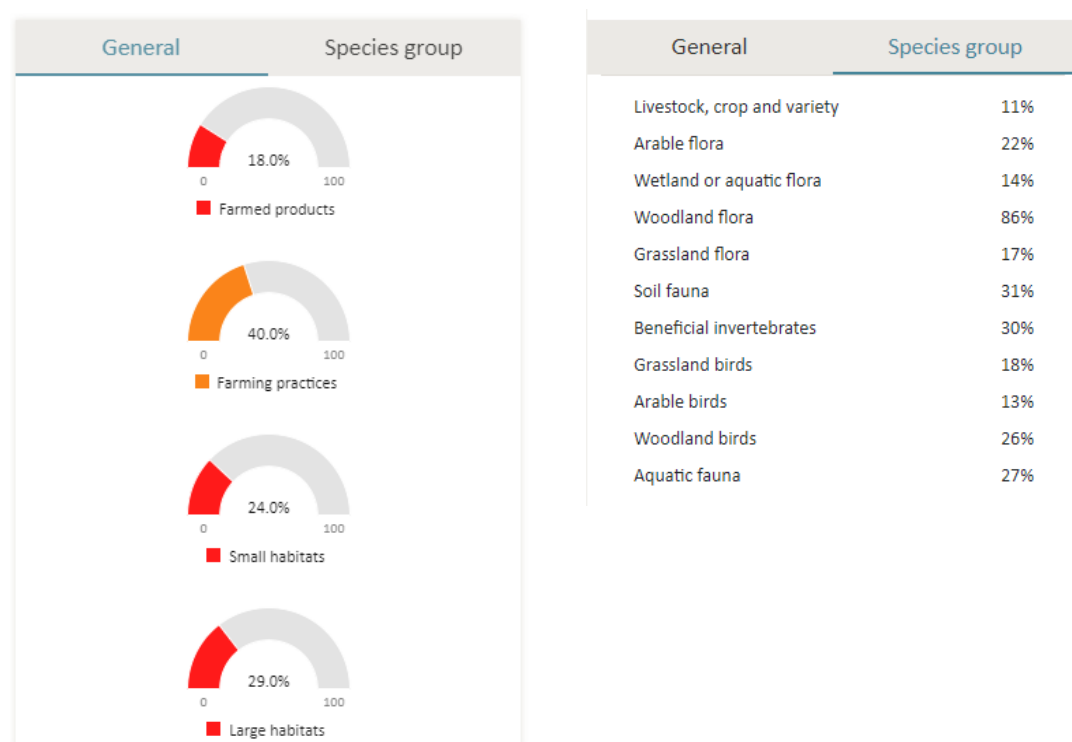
General
Species group

18.0%
0
100
Farmed products

40.0%
0
100
Farming practices

24.0%
0
100
Small habitats

29.0%
0
100
Large habitats

General
Species group

| | |
|---|---|
| Livestock, crop and variety | 11% |
| Arable flora | 22% |
| Wetland or aquatic flora | 14% |
| Woodland flora | 86% |
| Grassland flora | 17% |
| Soil fauna | 31% |
| Beneficial invertebrates | 30% |
| Grassland birds | 18% |
| Arable birds | 13% |
| Woodland birds | 26% |
| Aquatic fauna | 27% |